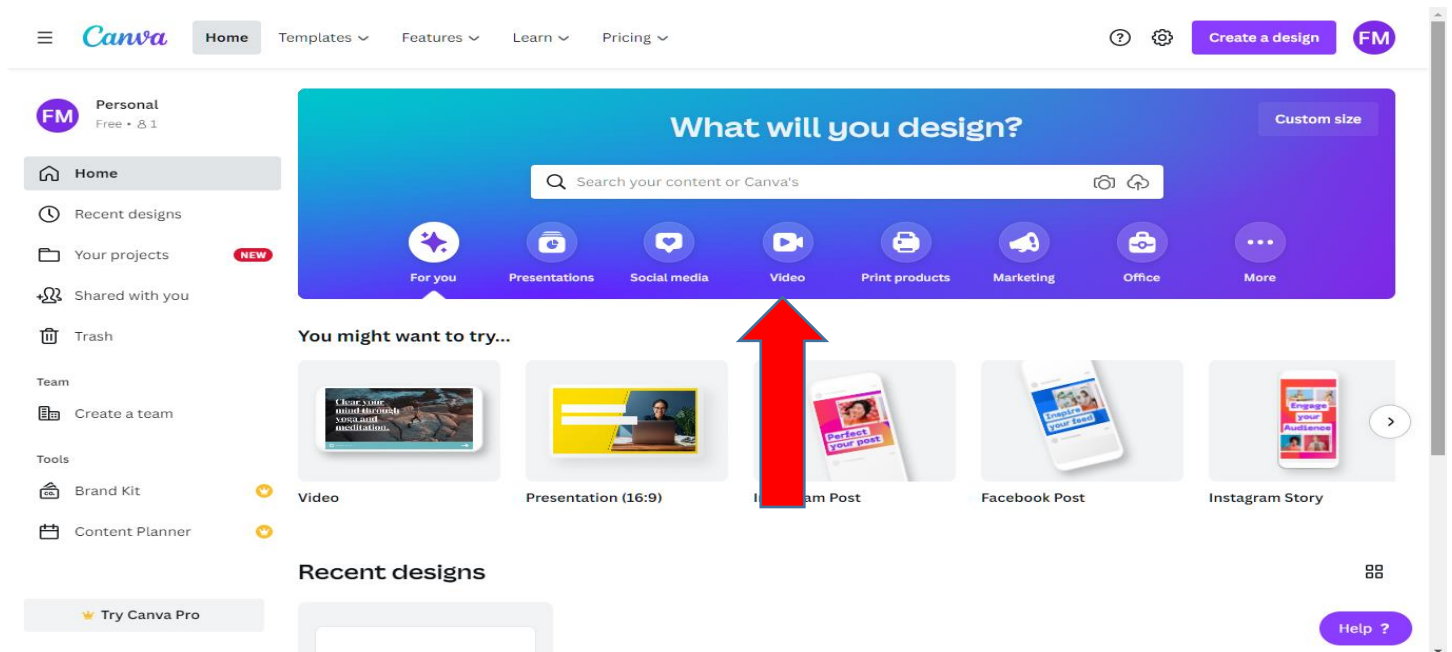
Canva Home Templates Features Learn Pricing

Create a design FM

FM Personal
Free • 1

Home
Recent designs
Your projects NEW
Shared with you
Trash

Team
Create a team

Tools
Brand Kit
Content Planner

Try Canva Pro

What will you design?

Custom size

Search your content or Canva's

For you Presentations Social media Video Print products Marketing Office More

You might want to try...

Clear your mind through yoga and meditation.

Perfect your post

Inspire your feed

Engage your Audience

Video
Presentation (16:9)
I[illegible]am Post
Facebook Post
Instagram Story

Recent designs

Help ?